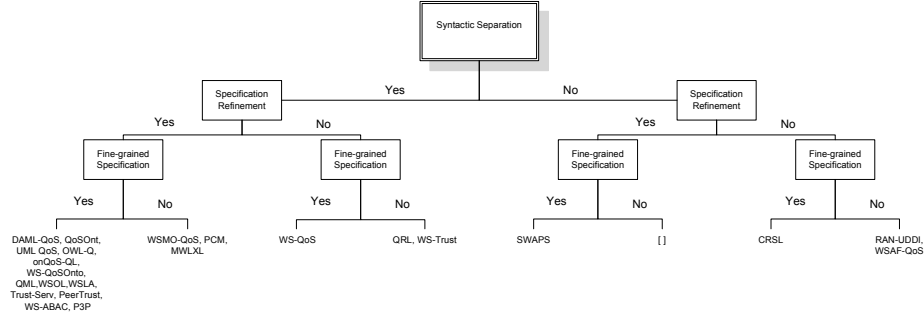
Syntactic Separation

Yes

No

Specification Refinement

Yes

No

Fine-grained Specification

Yes

No

DAML-QoS, QoSOnt, UML QoS, OWL-Q, onQoS-QL, WS-QoSOnto, QML,WSOL,WSLA, Trust-Serv, PeerTrust, WS-ABAC, P3P

WSMO-QoS, PCM, MWLXL

Fine-grained Specification

Yes

No

WS-QoS

QRL, WS-Trust

Specification Refinement

Yes

No

Fine-grained Specification

Yes

No

SWAPS

[ ]

Fine-grained Specification

Yes

No

CRSL

RAN-UDDI, WSAF-QoS